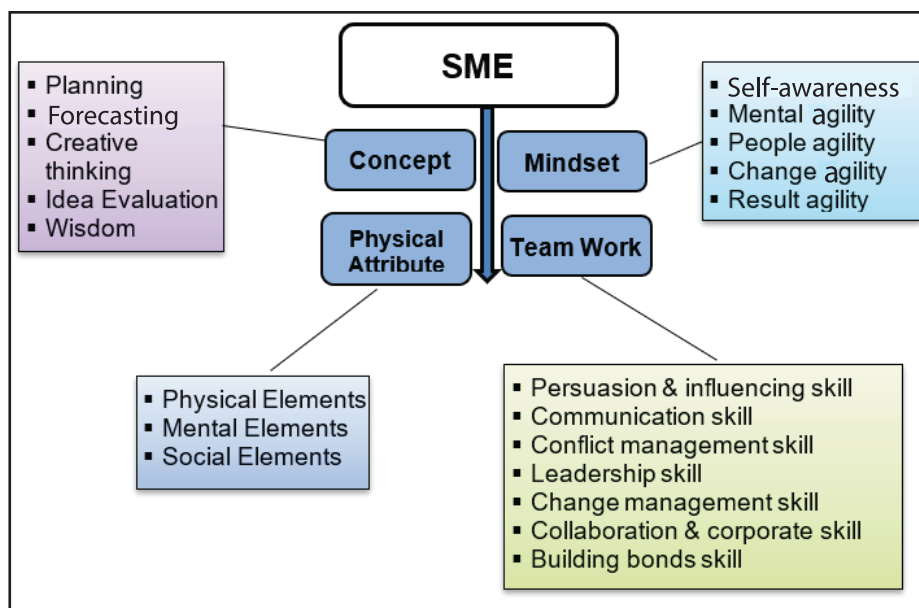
SME

- Planning
- Forecasting
- Creative thinking
- Idea Evaluation
- Wisdom

Concept

Mindset

- Self-awareness
- Mental agility
- People agility
- Change agility
- Result agility

Physical Attribute

Team Work

- Physical Elements
- Mental Elements
- Social Elements

- Persuasion & influencing skill
- Communication skill
- Conflict management skill
- Leadership skill
- Change management skill
- Collaboration & corporate skill
- Building bonds skill